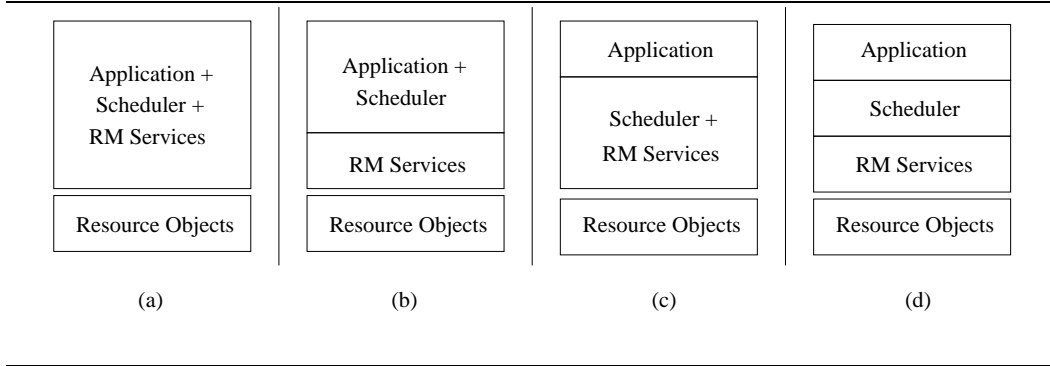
Application +
Scheduler +
RM Services

Resource Objects

(a)

Application +
Scheduler

RM Services

Resource Objects

(b)

Application

Scheduler +
RM Services

Resource Objects

(c)

Application

Scheduler

RM Services

Resource Objects

(d)